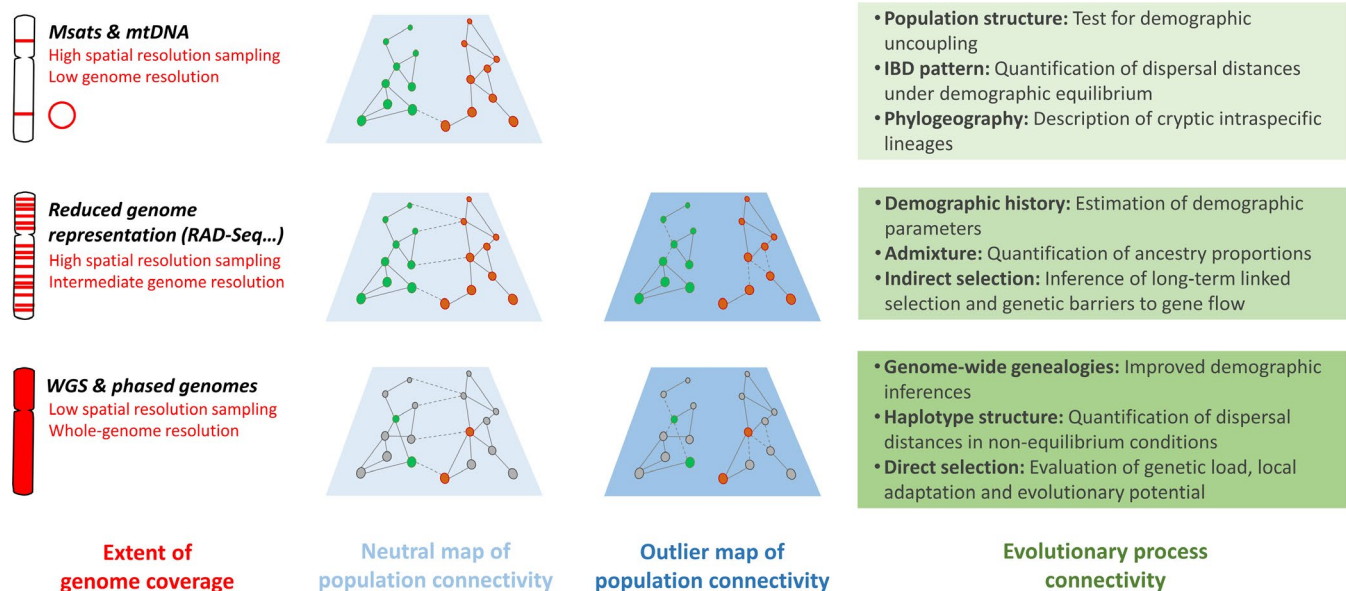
Msats & mtDNA
High spatial resolution sampling
Low genome resolution

• Population structure: Test for demographic uncoupling
• IBD pattern: Quantification of dispersal distances under demographic equilibrium
• Phylogeography: Description of cryptic intraspecific lineages

Reduced genome representation (RAD-Seq…)
High spatial resolution sampling
Intermediate genome resolution

• Demographic history: Estimation of demographic parameters
• Admixture: Quantification of ancestry proportions
• Indirect selection: Inference of long-term linked selection and genetic barriers to gene flow

WGS & phased genomes
Low spatial resolution sampling
Whole-genome resolution

• Genome-wide genealogies: Improved demographic inferences
• Haplotype structure: Quantification of dispersal distances in non-equilibrium conditions
• Direct selection: Evaluation of genetic load, local adaptation and evolutionary potential

Extent of genome coverage

Neutral map of population connectivity

Outlier map of population connectivity

Evolutionary process connectivity